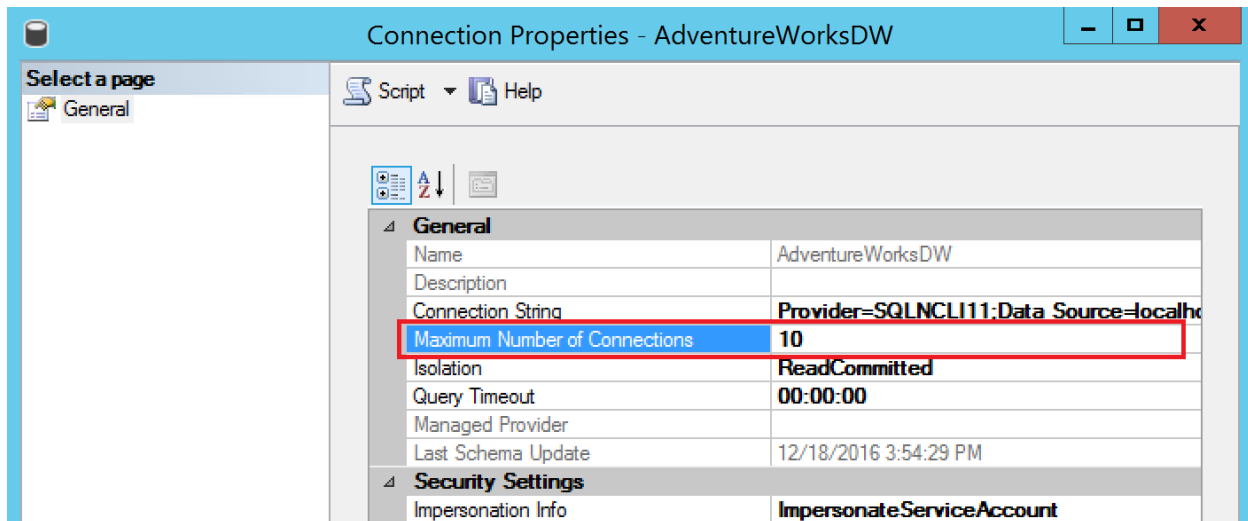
Connection Properties - AdventureWorksDW

Select a page
General

Script Help

| General | |
|---|---|
| Name | AdventureWorksDW |
| Description | |
| Connection String | Provider=SQLNCLI11;Data Source=localh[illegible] |
| Maximum Number of Connections | 10 |
| Isolation | ReadCommitted |
| Query Timeout | 00:00:00 |
| Managed Provider | |
| Last Schema Update | 12/18/2016 3:54:29 PM |

| Security Settings | |
|---|---|
| Impersonation Info | ImpersonateServiceAccount |